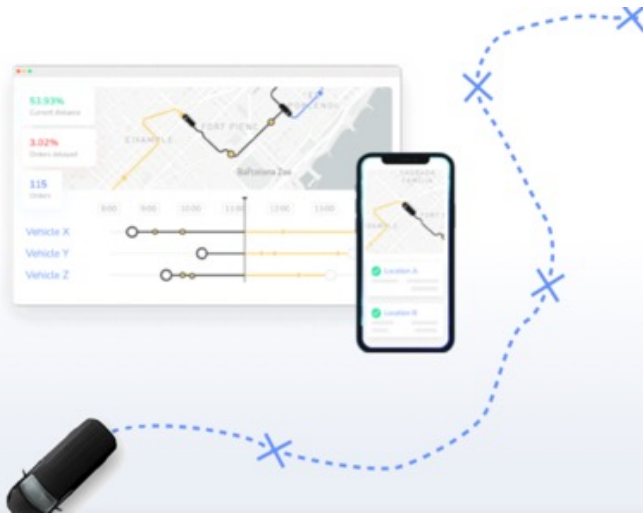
53.93%
Current distance

3.02%
Orders delayed

115
Orders

EIXAMPLE
FORT PIENC
Barcelona Zoo

9:00
9:00
10:00
11:00
12:00
13:00

Vehicle X
Vehicle Y
Vehicle Z

SAGRADA FAMILIA
FORT
EXAMPLE

Location A
Location B